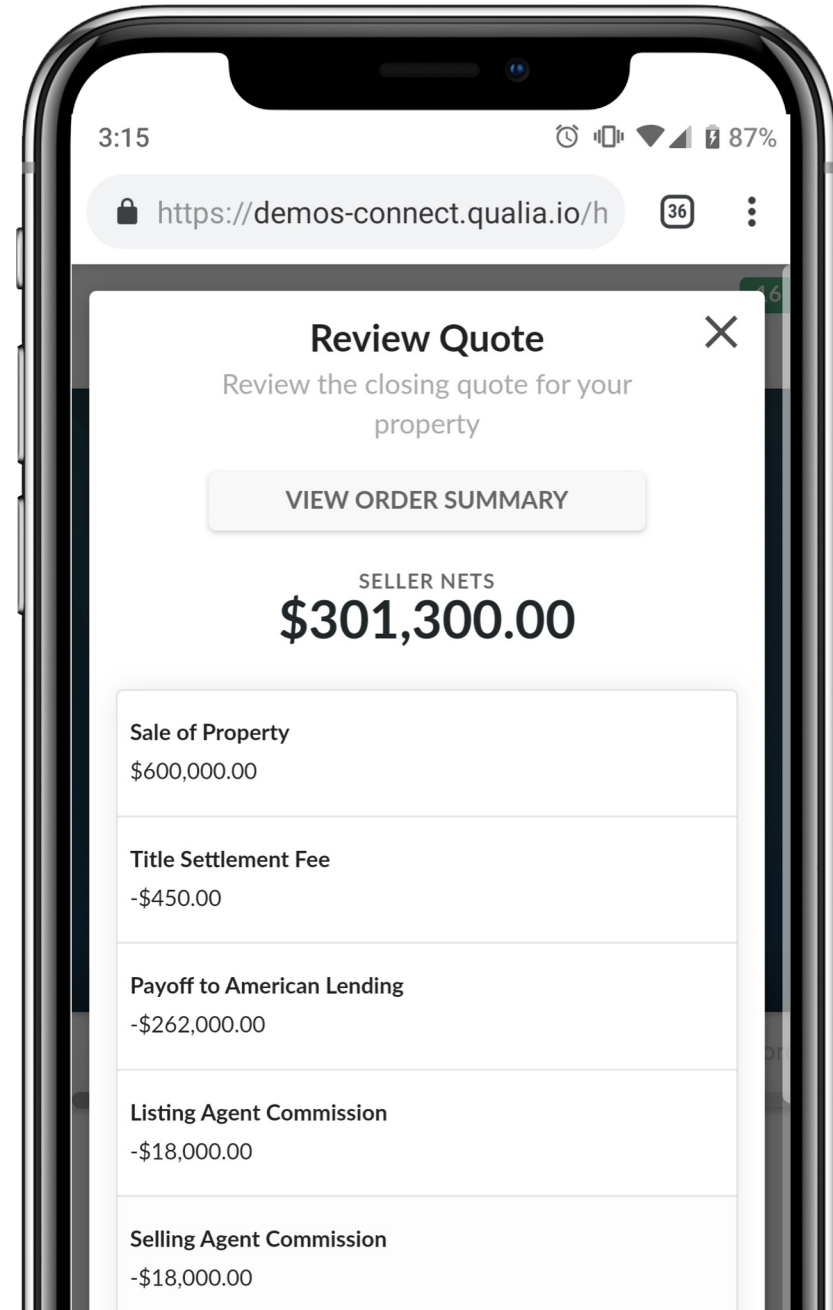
3:15

87%

https://demos-connect.qualia.io/h

36

Review Quote

Review the closing quote for your property

VIEW ORDER SUMMARY

SELLER NETS
$301,300.00

Sale of Property
$600,000.00

Title Settlement Fee
-$450.00

Payoff to American Lending
-$262,000.00

Listing Agent Commission
-$18,000.00

Selling Agent Commission
-$18,000.00